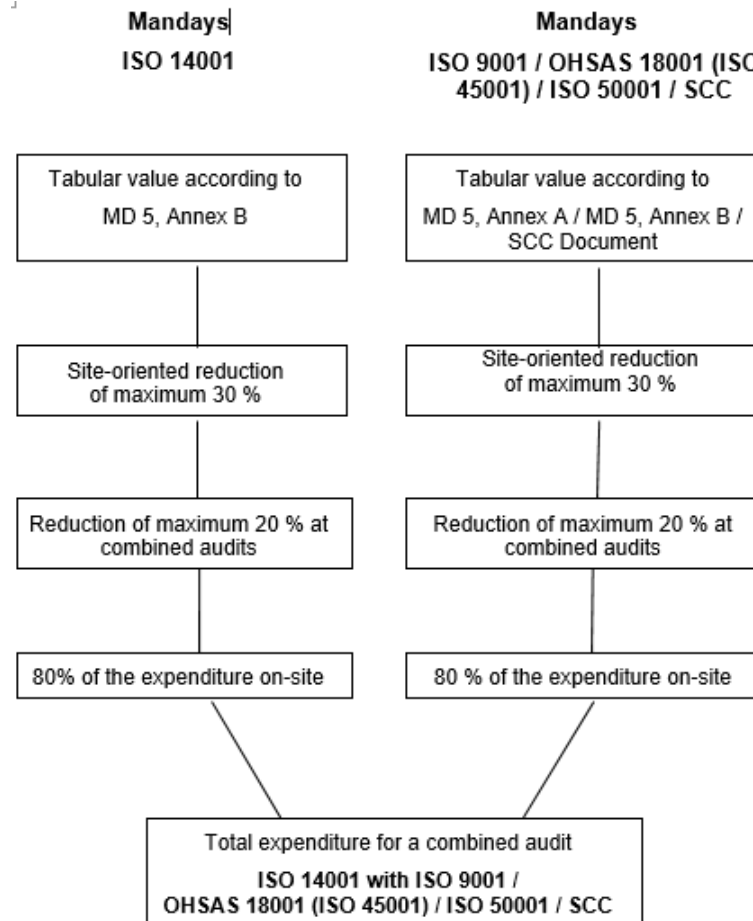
Mandays

ISO 14001

Mandays

ISO 9001 / OHSAS 18001 (ISC 45001) / ISO 50001 / SCC

Tabular value according to MD 5, Annex B

Tabular value according to MD 5, Annex A / MD 5, Annex B / SCC Document

Site-oriented reduction of maximum 30 %

Site-oriented reduction of maximum 30 %

Reduction of maximum 20 % at combined audits

Reduction of maximum 20 % at combined audits

80% of the expenditure on-site

80 % of the expenditure on-site

Total expenditure for a combined audit

ISO 14001 with ISO 9001 / OHSAS 18001 (ISO 45001) / ISO 50001 / SCC